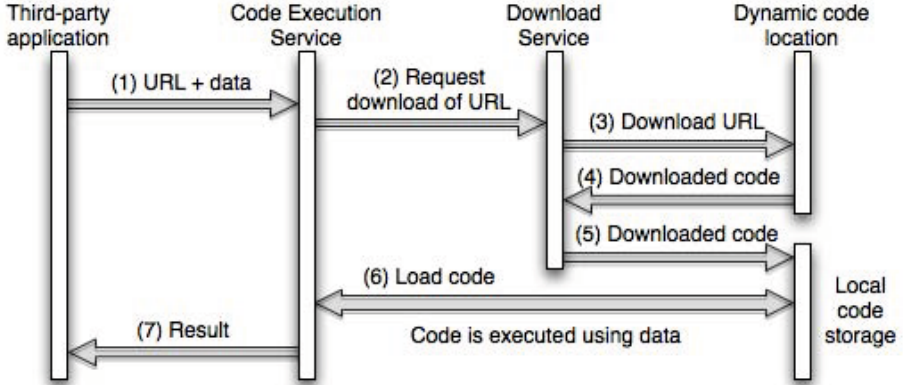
Third-party application

Code Execution Service

Download Service

Dynamic code location

(1) URL + data

(2) Request download of URL

(3) Download URL

(4) Downloaded code

(5) Downloaded code

(6) Load code

Local code storage

(7) Result

Code is executed using data